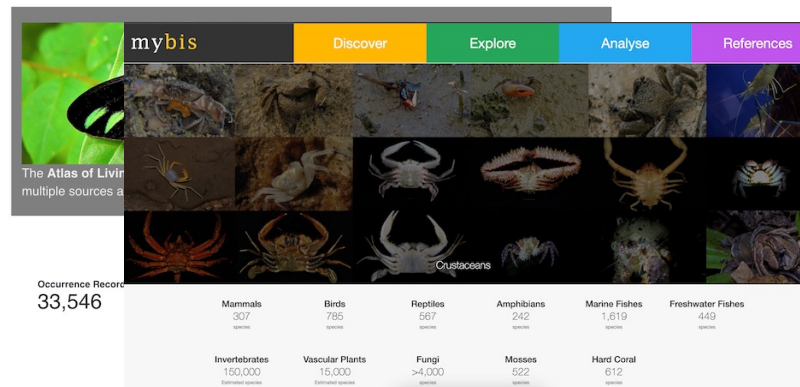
The Atlas of Livin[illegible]
multiple sources a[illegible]

Occurrence Record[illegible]
33,546

mybis
Discover
Explore
Analyse
References

Crustaceans

| Mammals | Birds | Reptiles | Amphibians | Marine Fishes | Freshwater Fishes |
|---|---|---|---|---|---|
| 307 | 785 | 567 | 242 | 1,619 | 449 |
| species | species | species | species | species | species |

| Invertebrates | Vascular Plants | Fungi | Mosses | Hard Coral |
|---|---|---|---|---|
| 150,000 | 15,000 | >4,000 | 522 | 612 |
| Estimated species | Estimated species | species | species | species |